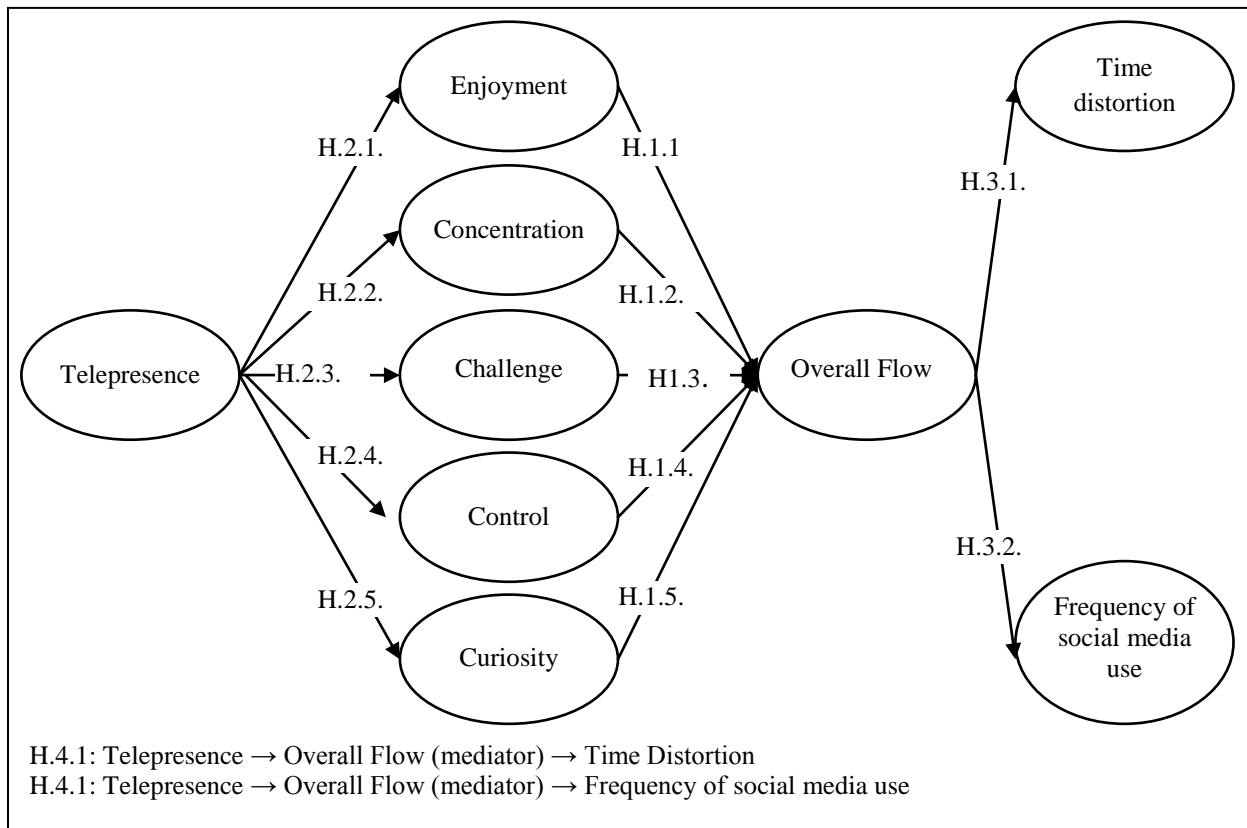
Enjoyment

H.2.1.

H.1.1

Time distortion

Concentration

H.3.1.

H.2.2.

H.1.2.

Telepresence

H.2.3.

Challenge

H1.3.

Overall Flow

H.2.4.

H.1.4.

Control

H.3.2.

H.2.5.

H.1.5.

Frequency of social media use

Curiosity

H.4.1: Telepresence → Overall Flow (mediator) → Time Distortion
H.4.1: Telepresence → Overall Flow (mediator) → Frequency of social media use